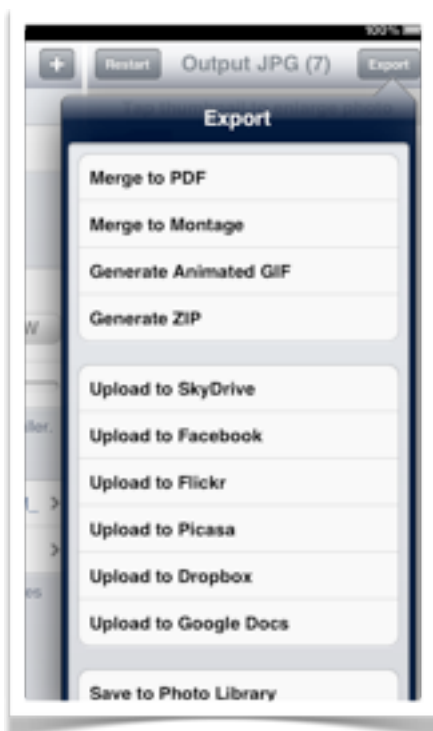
100%

+ Restart Output JPG (7) Export

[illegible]

Export

Merge to PDF

Merge to Montage

Generate Animated GIF

Generate ZIP

Upload to SkyDrive

Upload to Facebook

Upload to Flickr

Upload to Picasa

Upload to Dropbox

Upload to Google Docs

Save to Photo Library

W

ller.

_ >

>

es